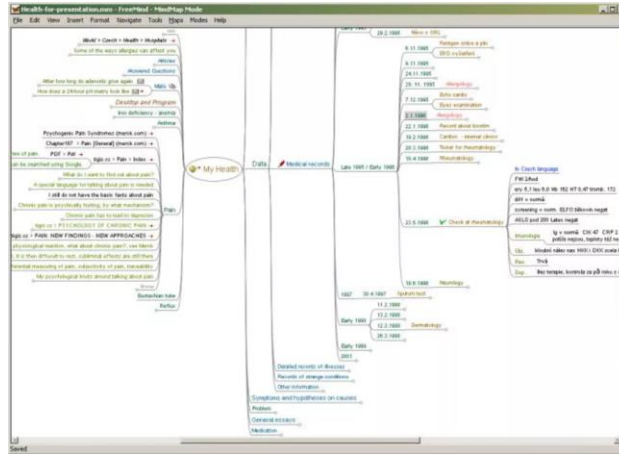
Health-for-presentation.mm - FreeMind - MindMap Mode

File Edit View Insert Format Navigate Tools Maps Modes Help

World > Czech > Health > Hospitals
Some of the ways allergies can affect you
Articles
Answered Questions
After how long do adenoids grow again
How does a 24hour pH meter look like
Main
Desktop and Program
Iron deficiency - anemia
Asthma
Psychogenic Pain Syndromes (merck.com)
Chapter167 > Pain (General) (merck.com)
PDF > Pol
ces of pain
an be searched using Google
kgs.cz > Pain > Index
What do I want to find out about pain?
A special language for talking about pain is needed
I still do not have the basic facts about pain
Chronic pain is psychically hurting, by what mechanism?
Chronic pain has no tool to diagnose
kgs.cz > PSYCHOLOGY OF CHRONIC PAIN
kgs.cz > PAIN: NEW FINDINGS - NEW APPROACHES
physiological mention, what about chronic pain?
, it is then difficult to root, subliminal effects are still there
mental measuring of pain, subjectivity of pain, traceability
My psychological tests about talking about pain
Pain
Barium/hat tube
Reflux
My Health
Data
Medical records
Early 1995
28.2.1995
Nitro + GRL
6.11.1995
Rentgen srdce a plic
EKG vyšetření
6.11.1995
24.11.1995
25.11.1995
Alergolog
Srdo vanko
7.12.1995
Sono vyšetření
2.1.1996
Alergolog
22.1.1996
Recent about tonsilm
19.2.1996
Cardion - internal clinics
20.3.1996
Tonsil for rheumatology
16.4.1996
Rheumatology
Late 1995 / Early 1996
23.5.1996
Check at rheumatology
In Czech language
FW 2/hod
ery 5,1 leu 8,0 Hb 162 HT 0,47 tromb. 172
ARF = norma
screening = norm. ELFO bílkovin negat
ASLO pod 200 Latex negat
Imunologie
Ig v normě CH 47 CRP 2
potilo nejisou, taplity tělí
Obj.
Mírnější nález nad HKK i DKK mnoho
Rtg
Tma
Dg.
Bez teploty, kontrola za půl roku
18.9.1996
Neurology
1997
30.4.1997
Spirale test
11.2.1999
13.2.1999
Early 1999
12.2.1999
Dermatology
26.3.1999
Early 1999
2001
Detailed records of illnesses
Records of strange conditions
Other information
Symptoms and hypotheses on causes
Problem
General essays
Medication
Saved